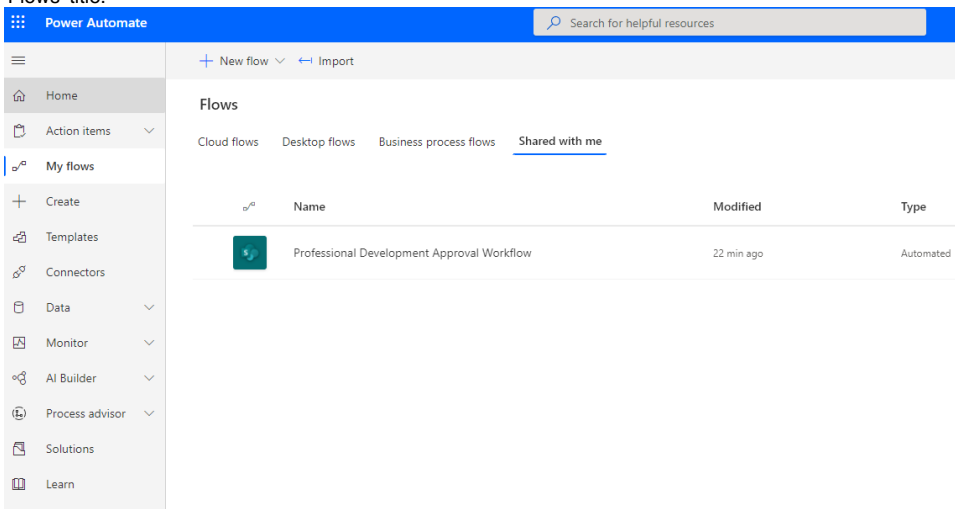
Flows' title.

Power Automate

Search for helpful resources

+ New flow ⌄ ⟻ Import

Home
Action items
My flows
Create
Templates
Connectors
Data
Monitor
AI Builder
Process advisor
Solutions
Learn

Flows

Cloud flows
Desktop flows
Business process flows
Shared with me

| | Name | Modified | Type |
|---|---|---|---|
| | Professional Development Approval Workflow | 22 min ago | Automated |